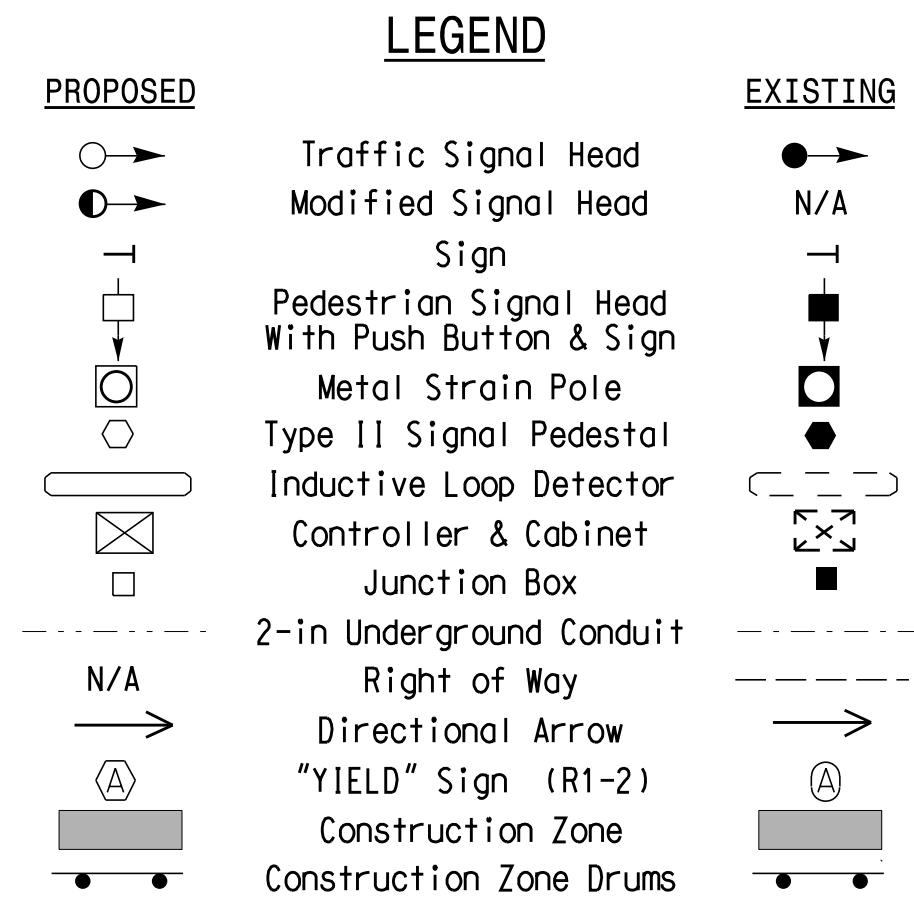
LEGEND

| PROPOSED | | EXISTING |
|---|---|---|
| | Traffic Signal Head | |
| | Modified Signal Head | N/A |
| | Sign | |
| | Pedestrian Signal Head With Push Button & Sign | |
| | Metal Strain Pole | |
| | Type II Signal Pedestal | |
| | Inductive Loop Detector | |
| | Controller & Cabinet | |
| | Junction Box | |
| | 2-in Underground Conduit | |
| N/A | Right of Way | |
| | Directional Arrow | |
| A | "YIELD" Sign (R1-2) | A |
| | Construction Zone | |
| | Construction Zone Drums | |